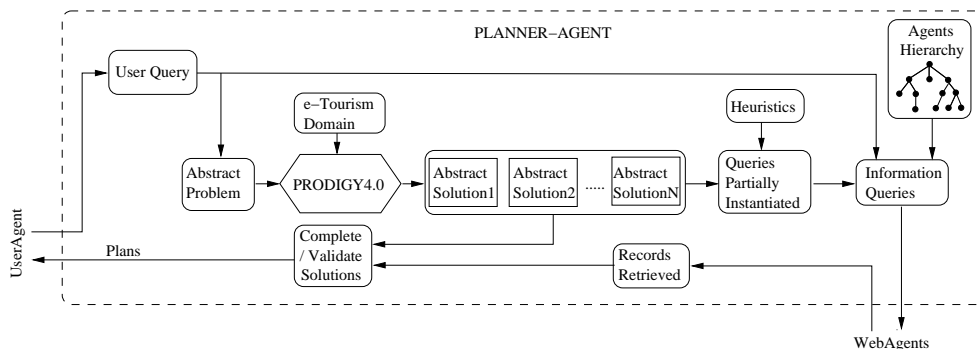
PLANNER−AGENT

Agents Hierarchy

User Query

e−Tourism Domain

Heuristics

Abstract Problem

PRODIGY4.0

Abstract Solution1

Abstract Solution2

.....

Abstract SolutionN

Queries Partially Instantiated

Information Queries

UserAgent

Plans

Complete / Validate Solutions

Records Retrieved

WebAgents